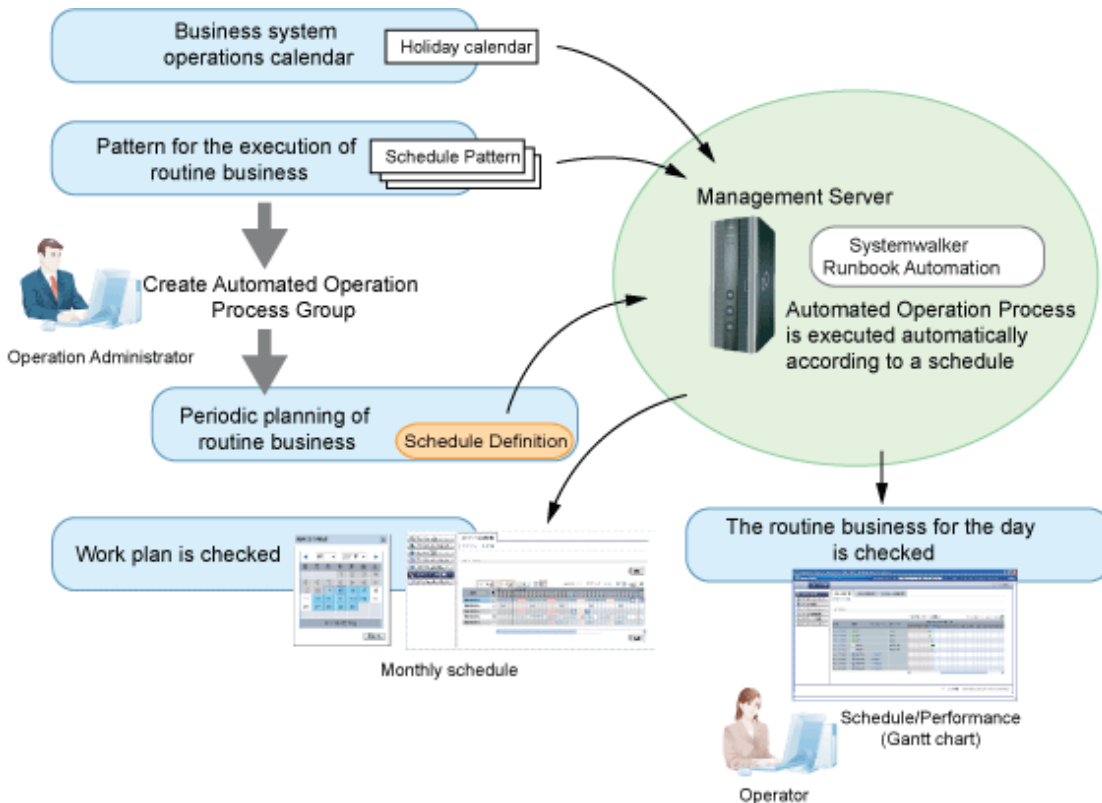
Business system operations calendar

Holiday calendar

Pattern for the execution of routine business

Schedule Pattern

Create Automated Operation Process Group

Operation Administrator

Periodic planning of routine business

Schedule Definition

Management Server

Systemwalker Runbook Automation

Automated Operation Process is executed automatically according to a schedule

Work plan is checked

Monthly schedule

The routine business for the day is checked

Schedule/Performance (Gantt chart)

Operator